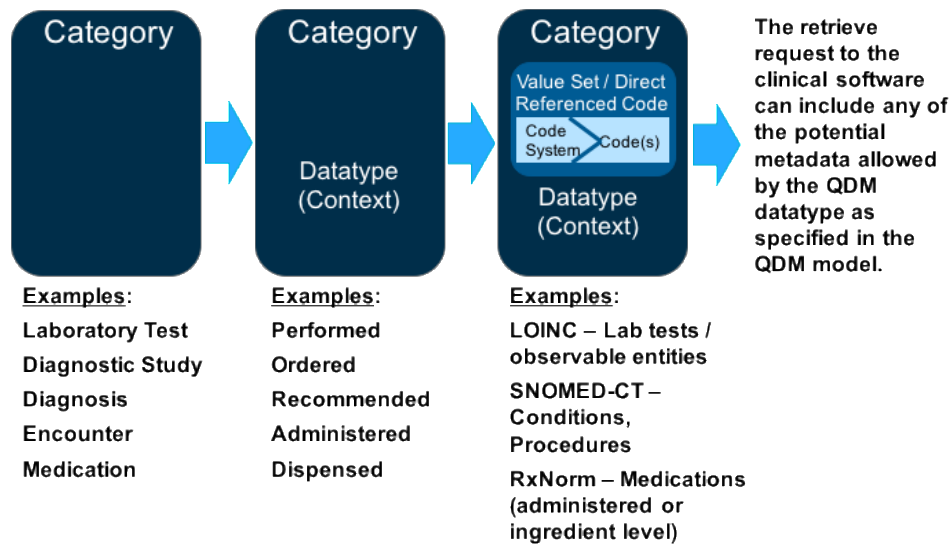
Category

Examples:

Laboratory Test

Diagnostic Study

Diagnosis

Encounter

Medication

Category

Datatype (Context)

Examples:

Performed

Ordered

Recommended

Administered

Dispensed

Category

Value Set / Direct Referenced Code

Code System

Code(s)

Datatype (Context)

Examples:

LOINC – Lab tests / observable entities

SNOMED-CT – Conditions, Procedures

RxNorm – Medications (administered or ingredient level)

The retrieve request to the clinical software can include any of the potential metadata allowed by the QDM datatype as specified in the QDM model.